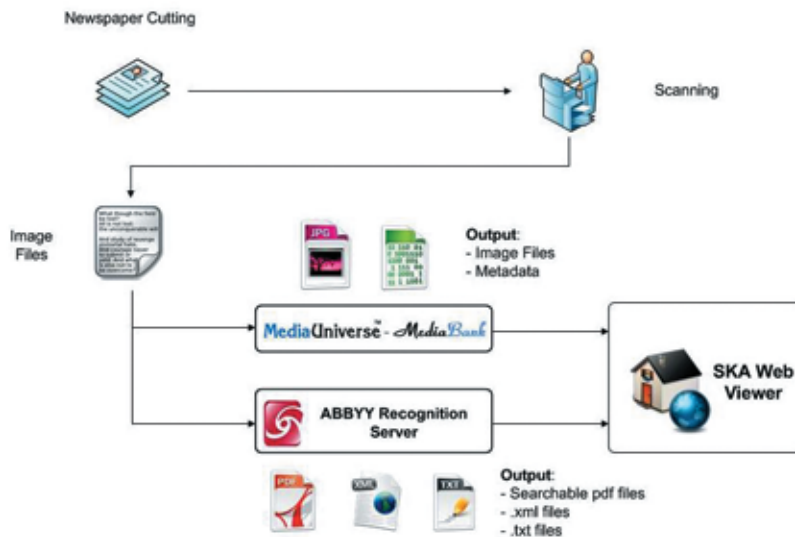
Newspaper Cutting

Scanning

Image Files

JPG

Output:
- Image Files
- Metadata

MediaUniverse™ - MediaBank

SKA Web Viewer

ABBYY Recognition Server

PDF

XML

TXT

Output:
- Searchable pdf files
- .xml files
- .txt files